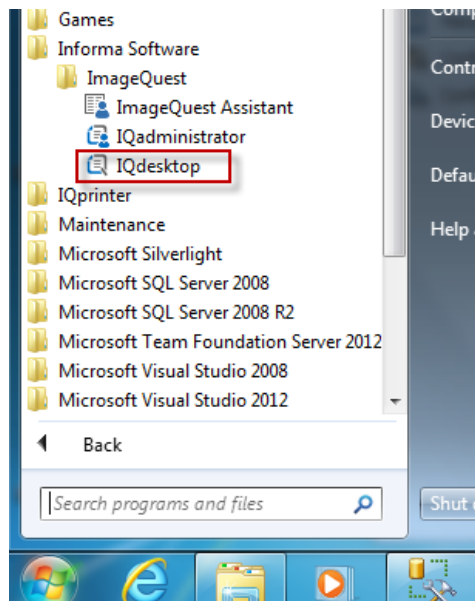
Games
Informa Software
ImageQuest
ImageQuest Assistant
IQadministrator
IQdesktop
IQprinter
Maintenance
Microsoft Silverlight
Microsoft SQL Server 2008
Microsoft SQL Server 2008 R2
Microsoft Team Foundation Server 2012
Microsoft Visual Studio 2008
Microsoft Visual Studio 2012
Back
Search programs and files

Comp
Contr
Devic
Defau
Help
Shut